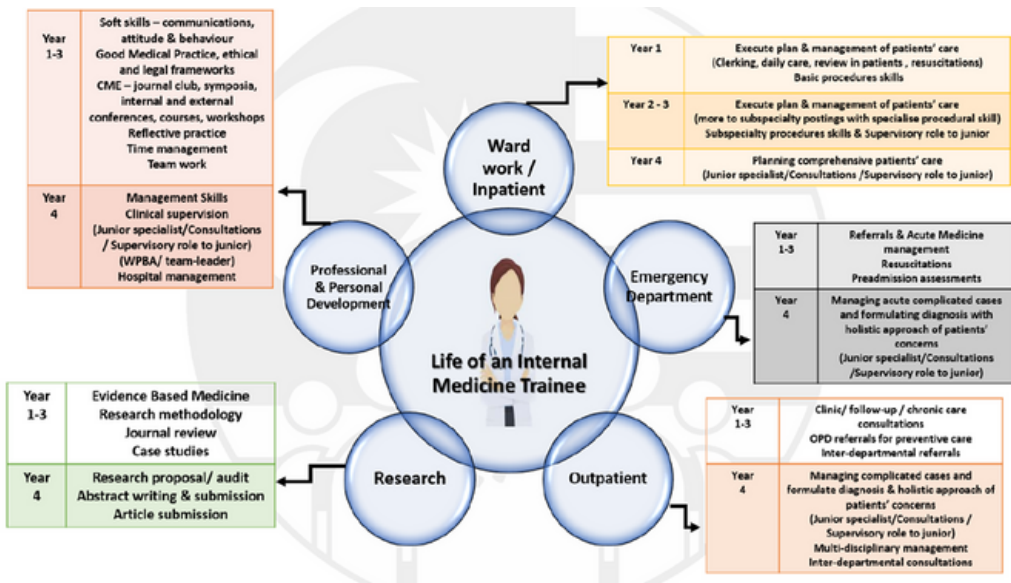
| Year 1-3 | Soft skills – communications, attitude & behaviour Good Medical Practice, ethical and legal frameworks CME – journal club, symposia, internal and external conferences, courses, workshops Reflective practice Time management Team work |
|---|---|
| Year 4 | Management Skills Clinical supervision (Junior specialist/Consultations / Supervisory role to junior) (WPBA/ team-leader) Hospital management |

| Year 1 | Execute plan & management of patients' care (Clerking, daily care, review in patients , resuscitations) Basic procedures skills |
|---|---|
| Year 2 - 3 | Execute plan & management of patients' care (more to subspecialty postings with specialise procedural skill) Subspecialty procedures skills & Supervisory role to junior |
| Year 4 | Planning comprehensive patients' care (Junior specialist/Consultations /Supervisory role to junior) |

Ward work / Inpatient

Professional & Personal Development

Emergency Department

| Year 1-3 | Referrals & Acute Medicine management Resuscitations Preadmission assessments |
|---|---|
| Year 4 | Managing acute complicated cases and formulating diagnosis with holistic approach of patients' concerns (Junior specialist/Consultations /Supervisory role to junior) |

Life of an Internal Medicine Trainee

| Year 1-3 | Evidence Based Medicine Research methodology Journal review Case studies |
|---|---|
| Year 4 | Research proposal/ audit Abstract writing & submission Article submission |

Research

Outpatient

| Year 1-3 | Clinic/ follow-up / chronic care consultations OPD referrals for preventive care Inter-departmental referrals |
|---|---|
| Year 4 | Managing complicated cases and formulate diagnosis & holistic approach of patients' concerns (Junior specialist/Consultations / Supervisory role to junior) Multi-disciplinary management Inter-departmental consultations |